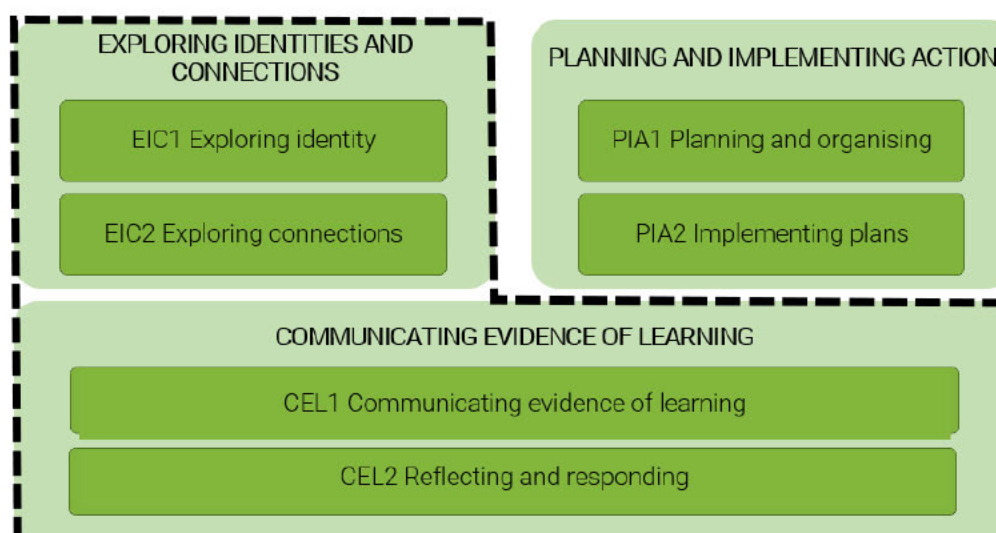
EXPLORING IDENTITIES AND CONNECTIONS

EIC1 Exploring identity

EIC2 Exploring connections

PLANNING AND IMPLEMENTING ACTION

PIA1 Planning and organising

PIA2 Implementing plans

COMMUNICATING EVIDENCE OF LEARNING

CEL1 Communicating evidence of learning

CEL2 Reflecting and responding